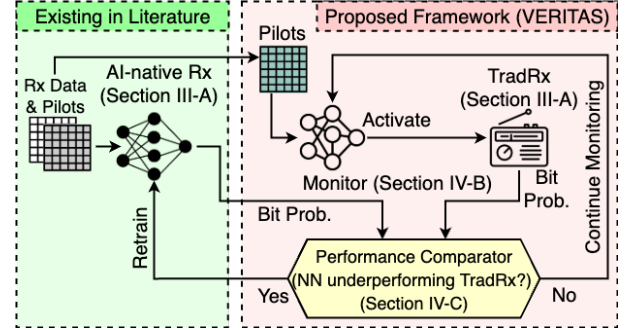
Existing in Literature

Proposed Framework (VERITAS)

Pilots

Rx Data & Pilots

AI-native Rx (Section III-A)

TradRx (Section III-A)

Activate

Continue Monitoring

Monitor (Section IV-B)

Bit Prob.

Bit Prob.

Retrain

Performance Comparator (NN underperforming TradRx?) (Section IV-C)

Yes

No